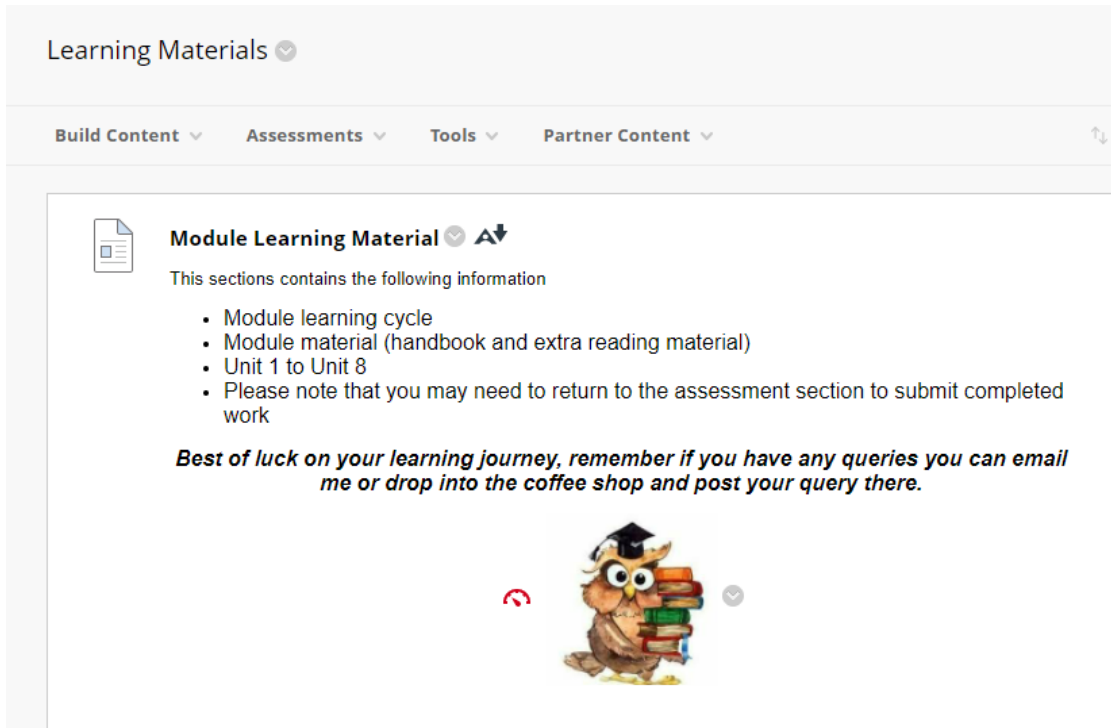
Learning Materials

Build Content Assessments Tools Partner Content

Module Learning Material

This sections contains the following information

- Module learning cycle
- Module material (handbook and extra reading material)
- Unit 1 to Unit 8
- Please note that you may need to return to the assessment section to submit completed work

***Best of luck on your learning journey, remember if you have any queries you can email me or drop into the coffee shop and post your query there.***